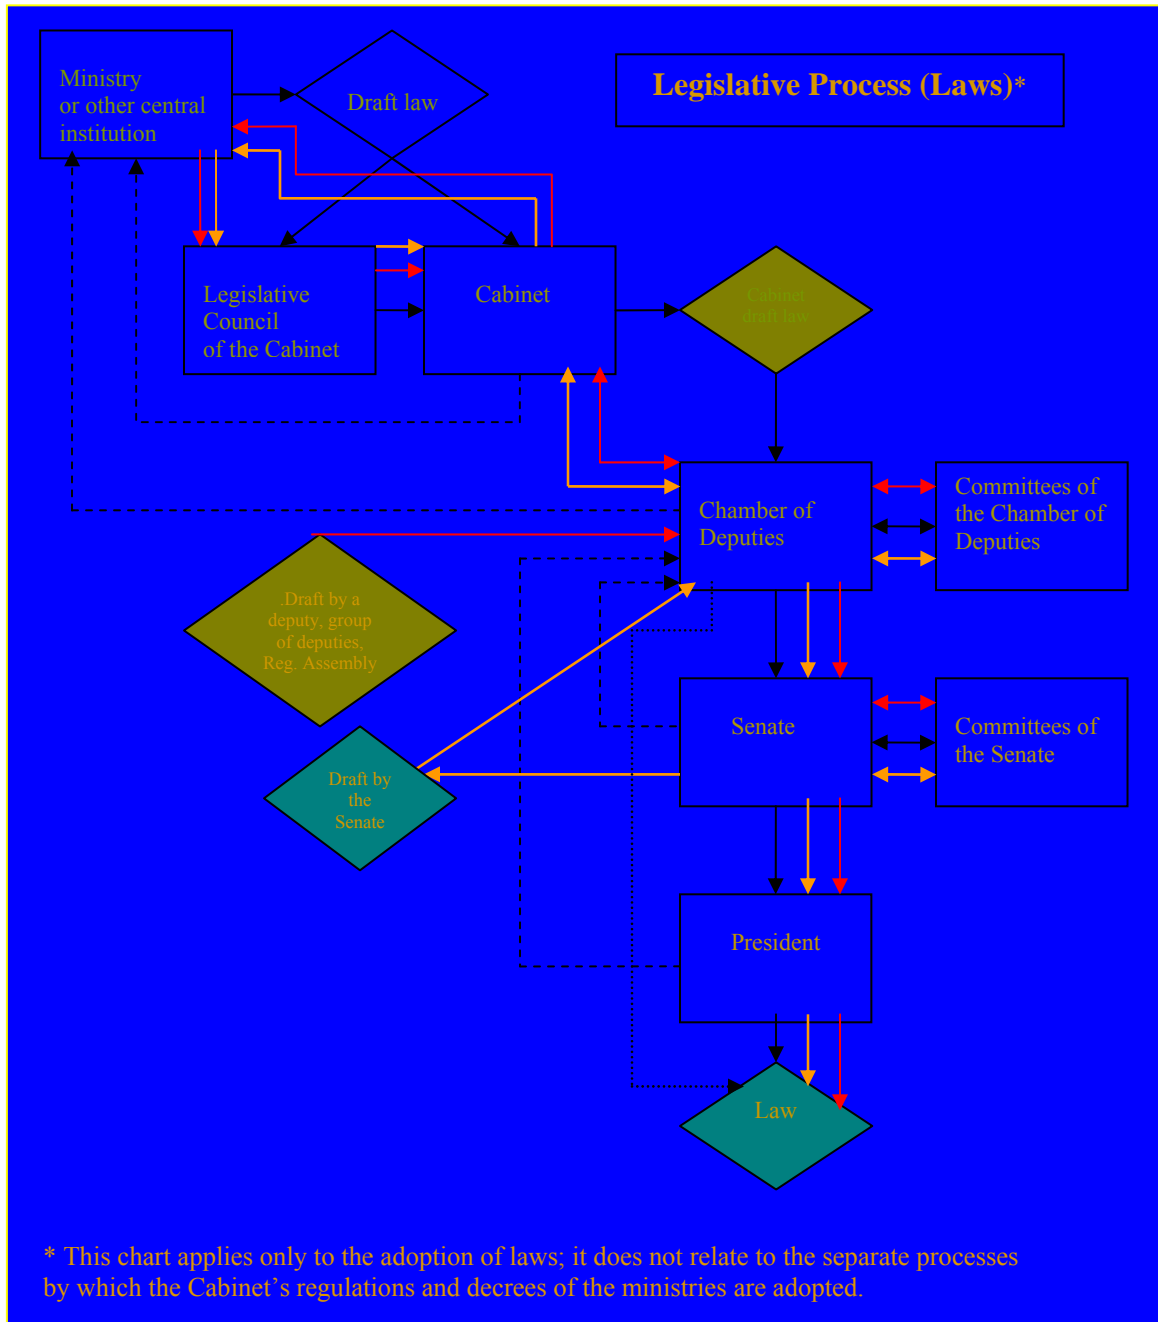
Legislative Process (Laws)*

Ministry or other central institution

Draft law

Legislative Council of the Cabinet

Cabinet

Cabinet draft law

Chamber of Deputies

Committees of the Chamber of Deputies

Draft by a deputy, group of deputies, Reg. Assembly

Senate

Committees of the Senate

Draft by the Senate

President

Law

* This chart applies only to the adoption of laws; it does not relate to the separate processes by which the Cabinet’s regulations and decrees of the ministries are adopted.